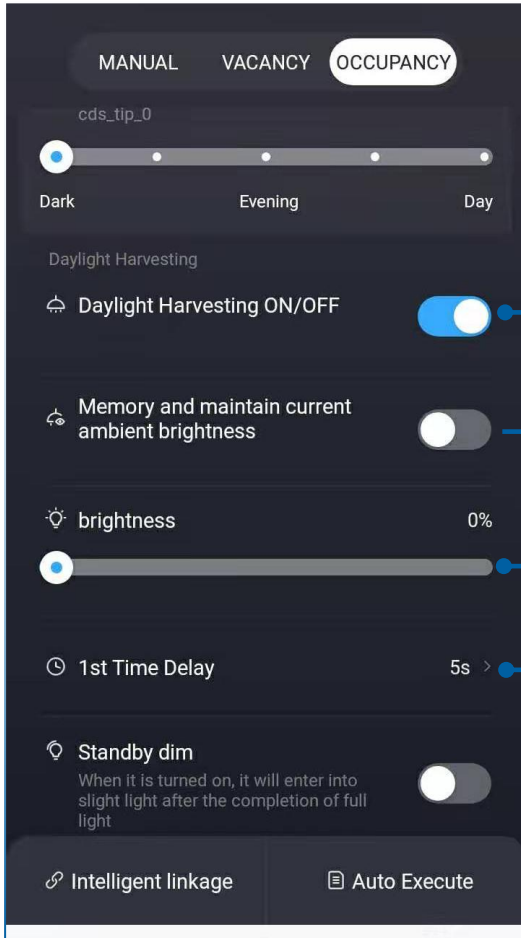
MANUAL VACANCY OCCUPANCY

cds_tip_0

Dark Evening Day

Daylight Harvesting

Daylight Harvesting ON/OFF

Memory and maintain current ambient brightness

brightness 0%

1st Time Delay 5s >

Standby dim

When it is turned on, it will enter into slight light after the completion of full light

Intelligent linkage

Auto Execute